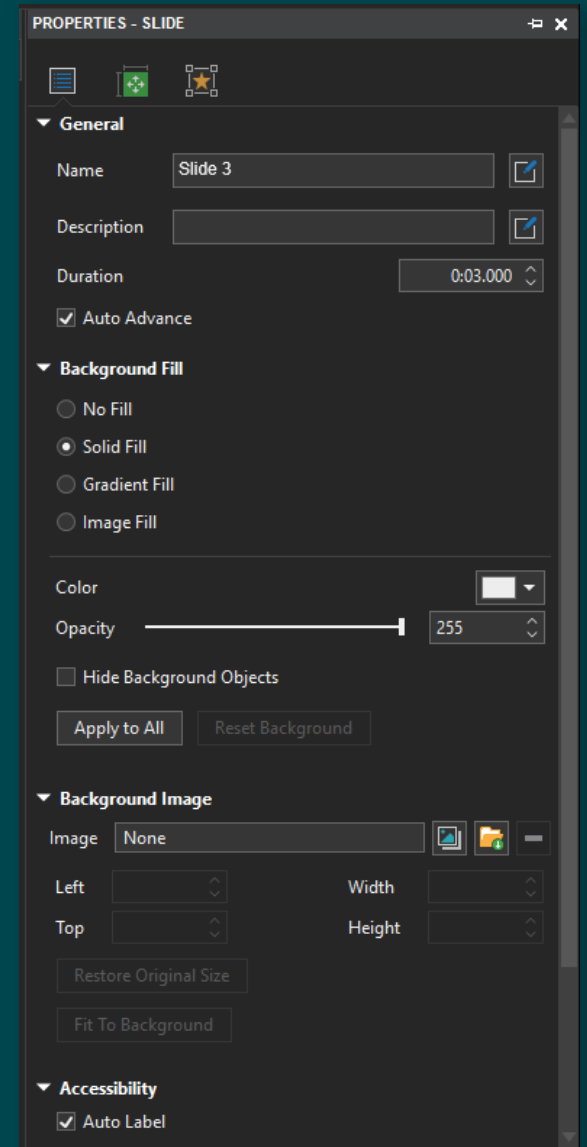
PROPERTIES - SLIDE

General

Name Slide 3

Description

Duration 0:03.000

Auto Advance

Background Fill

No Fill

Solid Fill

Gradient Fill

Image Fill

Color

Opacity 255

Hide Background Objects

Apply to All Reset Background

Background Image

Image None

Left

Width

Top

Height

Restore Original Size

Fit To Background

Accessibility

Auto Label